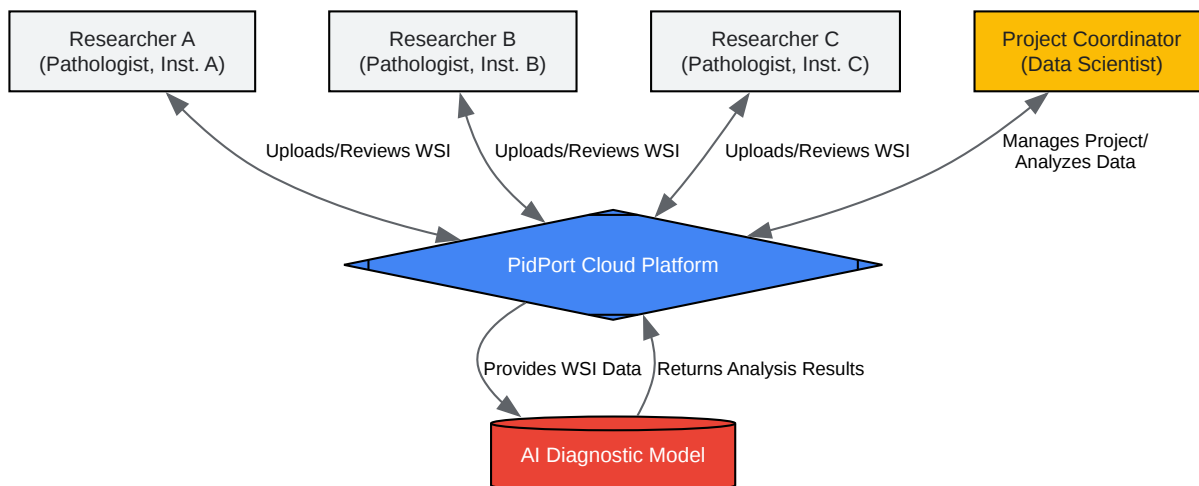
Researcher A
(Pathologist, Inst. A)

Researcher B
(Pathologist, Inst. B)

Researcher C
(Pathologist, Inst. C)

Project Coordinator
(Data Scientist)

Uploads/Reviews WSI

Uploads/Reviews WSI

Uploads/Reviews WSI

Manages Project/
Analyzes Data

PidPort Cloud Platform

Provides WSI Data

Returns Analysis Results

AI Diagnostic Model